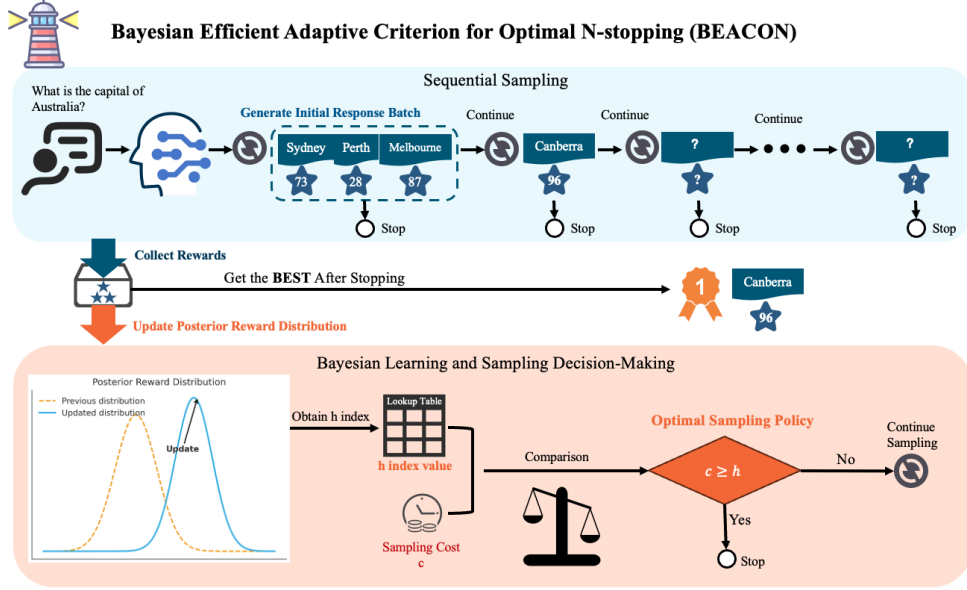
Bayesian Efficient Adaptive Criterion for Optimal N-stopping (BEACON)

Sequential Sampling

What is the capital of Australia?

Generate Initial Response Batch

Sydney
73
Perth
28
Melbourne
87

Stop

Continue

Canberra
96

Stop

Continue

?

?

Stop

Continue

?

?

Stop

Collect Rewards

Get the BEST After Stopping

1

Canberra
96

Update Posterior Reward Distribution

Bayesian Learning and Sampling Decision-Making

Posterior Reward Distribution
Previous distribution
Updated distribution
Update

Obtain h index

Lookup Table

h index value

Sampling Cost
c

Comparison

Optimal Sampling Policy

$c \geq h$

No

Continue Sampling

Yes

Stop